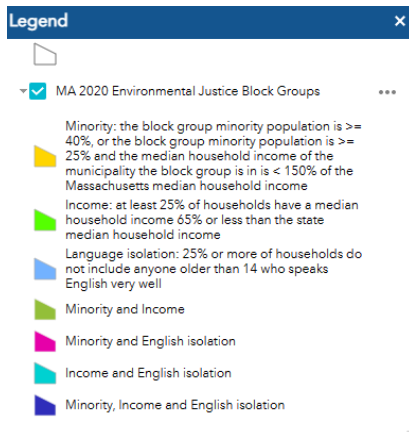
Legend ×

MA 2020 Environmental Justice Block Groups •••

Minority: the block group minority population is >= 40%, or the block group minority population is >= 25% and the median household income of the municipality the block group is in is < 150% of the Massachusetts median household income

Income: at least 25% of households have a median household income 65% or less than the state median household income

Language isolation: 25% or more of households do not include anyone older than 14 who speaks English very well

Minority and Income

Minority and English isolation

Income and English isolation

Minority, Income and English isolation